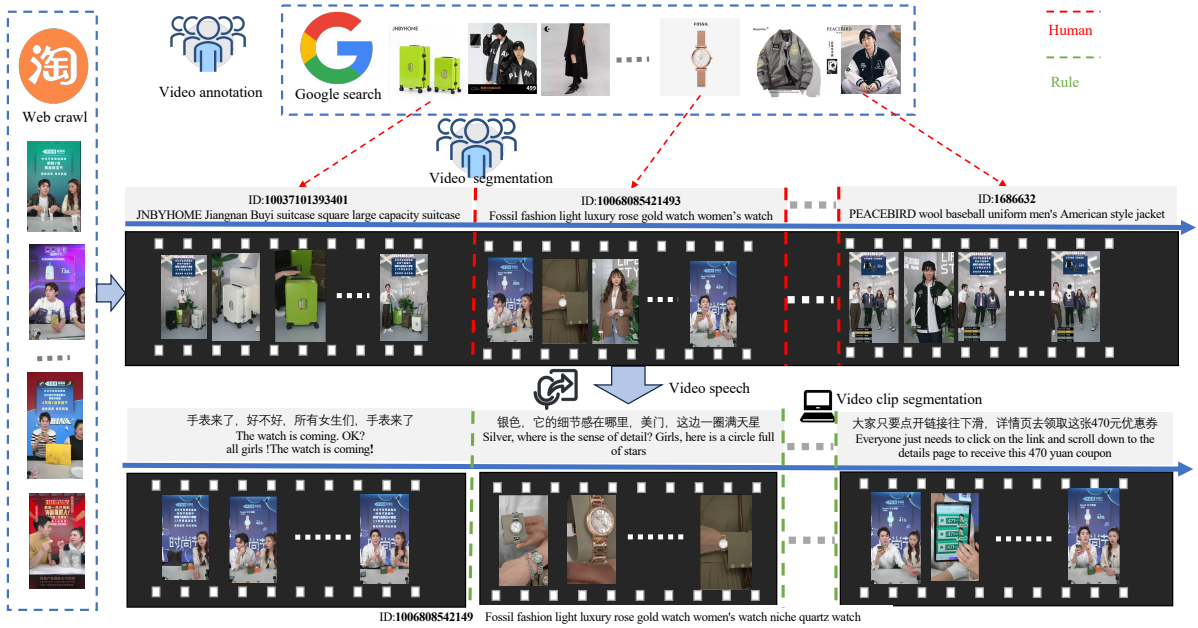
Web crawl

Video annotation

Google search

JNBYHOME

FOSSIL

PEACEBIRD

Human

Rule

Video segmentation

ID:**10037101393401**
JNBYHOME Jiangnan Buyi suitcase square large capacity suitcase

ID:**10068085421493**
Fossil fashion light luxury rose gold watch women's watch

ID:**1686632**
PEACEBIRD wool baseball uniform men's American style jacket

Video speech

Video clip segmentation

手表来了，好不好，所有女生们，手表来了
The watch is coming. OK? all girls !The watch is coming!

银色，它的细节感在哪里，美门，这边一圈满天星
Silver, where is the sense of detail? Girls, here is a circle full of stars

大家只要点开链接往下滑，详情页去领取这张470元优惠券
Everyone just needs to click on the link and scroll down to the details page to receive this 470 yuan coupon

ID:**1006808542149** Fossil fashion light luxury rose gold watch women's watch niche quartz watch